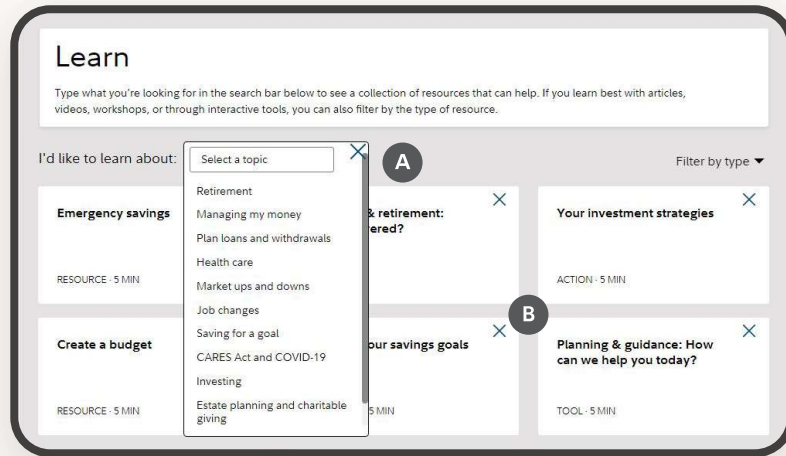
Learn

Type what you're looking for in the search bar below to see a collection of resources that can help. If you learn best with articles, videos, workshops, or through interactive tools, you can also filter by the type of resource.

I'd like to learn about:

Select a topic

A

Filter by type

Retirement
Managing my money
Plan loans and withdrawals
Health care
Market ups and downs
Job changes
Saving for a goal
CARES Act and COVID-19
Investing
Estate planning and charitable giving

Emergency savings

RESOURCE · 5 MIN

& retirement: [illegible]ered?

Your investment strategies

ACTION · 5 MIN

B

Create a budget

RESOURCE · 5 MIN

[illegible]our savings goals

5 MIN

Planning & guidance: How can we help you today?

TOOL · 5 MIN